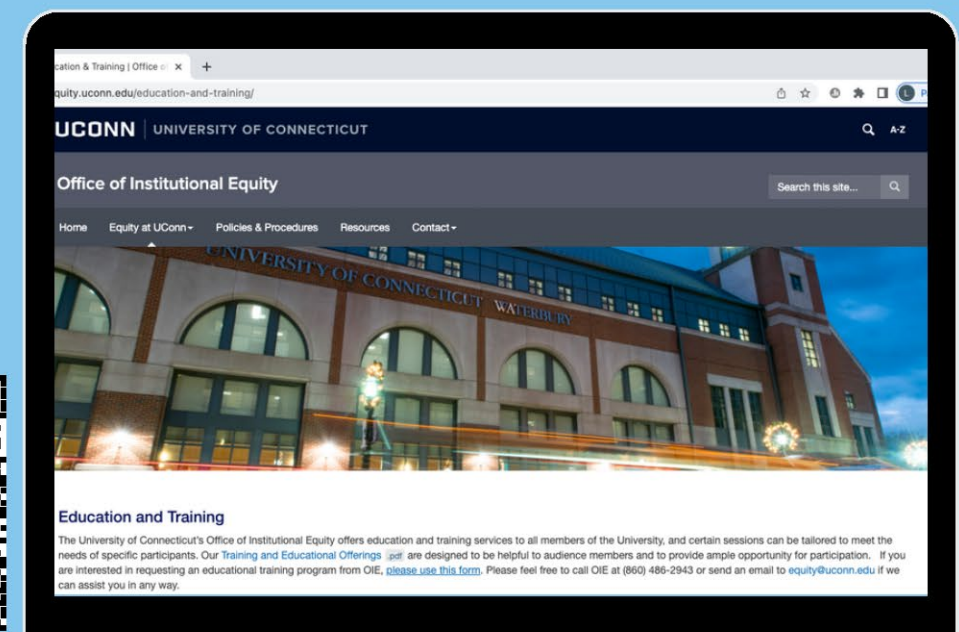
cation & Training | Office o ×

quity.uconn.edu/education-and-training/

UCONN | UNIVERSITY OF CONNECTICUT

A-Z

Office of Institutional Equity

Search this site...

Home Equity at UConn Policies & Procedures Resources Contact

UNIVERSITY OF CONNECTICUT WATERBURY

Education and Training

The University of Connecticut's Office of Institutional Equity offers education and training services to all members of the University, and certain sessions can be tailored to meet the needs of specific participants. Our Training and Educational Offerings pdf are designed to be helpful to audience members and to provide ample opportunity for participation. If you are interested in requesting an educational training program from OIE, please use this form. Please feel free to call OIE at (860) 486-2943 or send an email to equity@uconn.edu if we can assist you in any way.